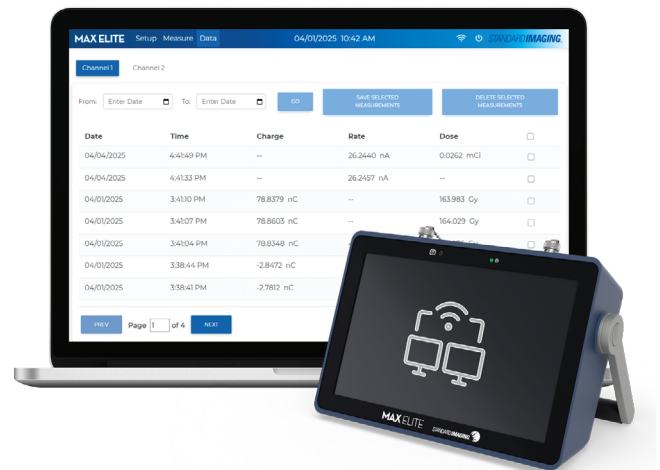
MAX ELITE Setup Measure Data 04/01/2025 10:42 AM STANDARDIMAGING

Channel 1 Channel 2

From: Enter Date To: Enter Date GO SAVE SELECTED MEASUREMENTS DELETE SELECTED MEASUREMENTS

| Date | Time | Charge | Rate | Dose | |
|---|---|---|---|---|---|
| 04/04/2025 | 4:41:49 PM | -- | 26.2440 nA | 0.0262 mCi | |
| 04/04/2025 | 4:41:33 PM | -- | 26.2457 nA | -- | |
| 04/01/2025 | 3:41:10 PM | 78.8379 nC | -- | 163.983 Gy | |
| 04/01/2025 | 3:41:07 PM | 78.8603 nC | -- | 164.029 Gy | |
| 04/01/2025 | 3:41:04 PM | 78.8348 nC | -- | | |
| 04/01/2025 | 3:38:44 PM | -2.8472 nC | -- | | |
| 04/01/2025 | 3:38:41 PM | -2.7812 nC | -- | | |

PREV Page 1 of 4 NEXT

MAX ELITE STANDARDIMAGING